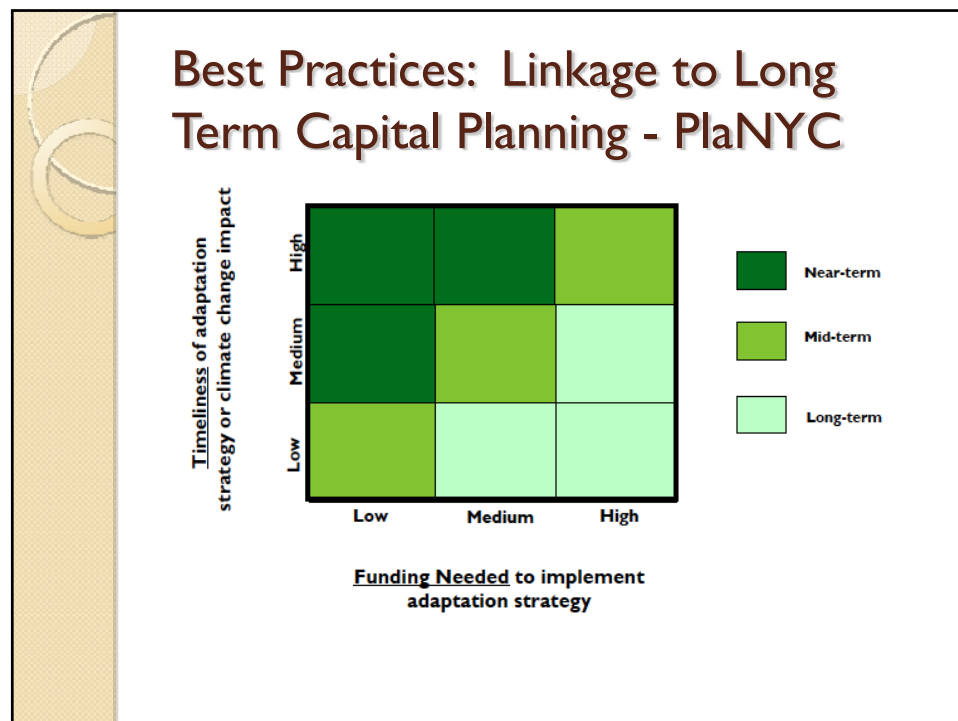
Best Practices: Linkage to Long Term Capital Planning - PlaNYC

Timeliness of adaptation strategy or climate change impact

High

Medium

Low

Low

Medium

High

Funding Needed to implement adaptation strategy

Near-term

Mid-term

Long-term